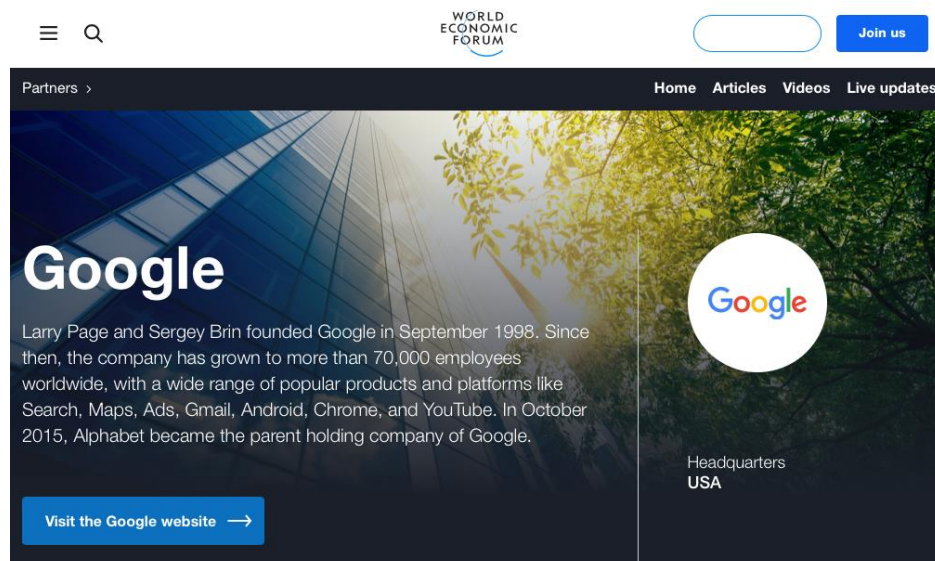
WORLD ECONOMIC FORUM

Join us

Partners >

Home Articles Videos Live updates

Google

Larry Page and Sergey Brin founded Google in September 1998. Since then, the company has grown to more than 70,000 employees worldwide, with a wide range of popular products and platforms like Search, Maps, Ads, Gmail, Android, Chrome, and YouTube. In October 2015, Alphabet became the parent holding company of Google.

Visit the Google website ⟶

Google

Headquarters
USA